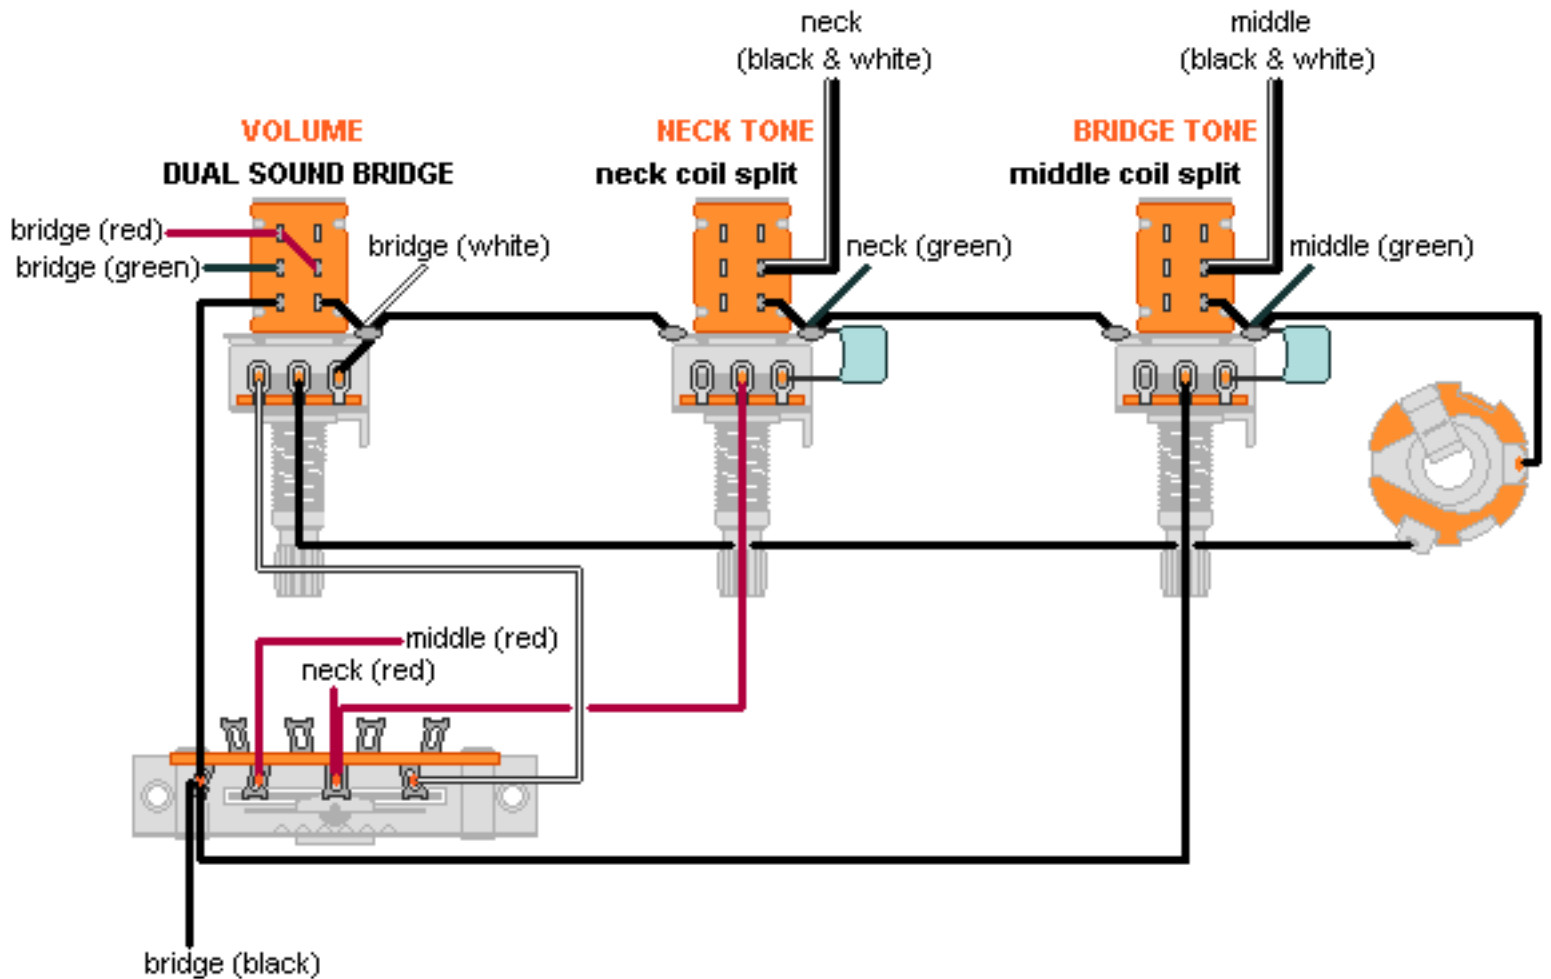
neck (black & white)

middle (black & white)

VOLUME
DUAL SOUND BRIDGE

NECK TONE
neck coil split

BRIDGE TONE
middle coil split

bridge (red)
bridge (green)
bridge (white)
neck (green)
middle (green)

middle (red)
neck (red)

bridge (black)